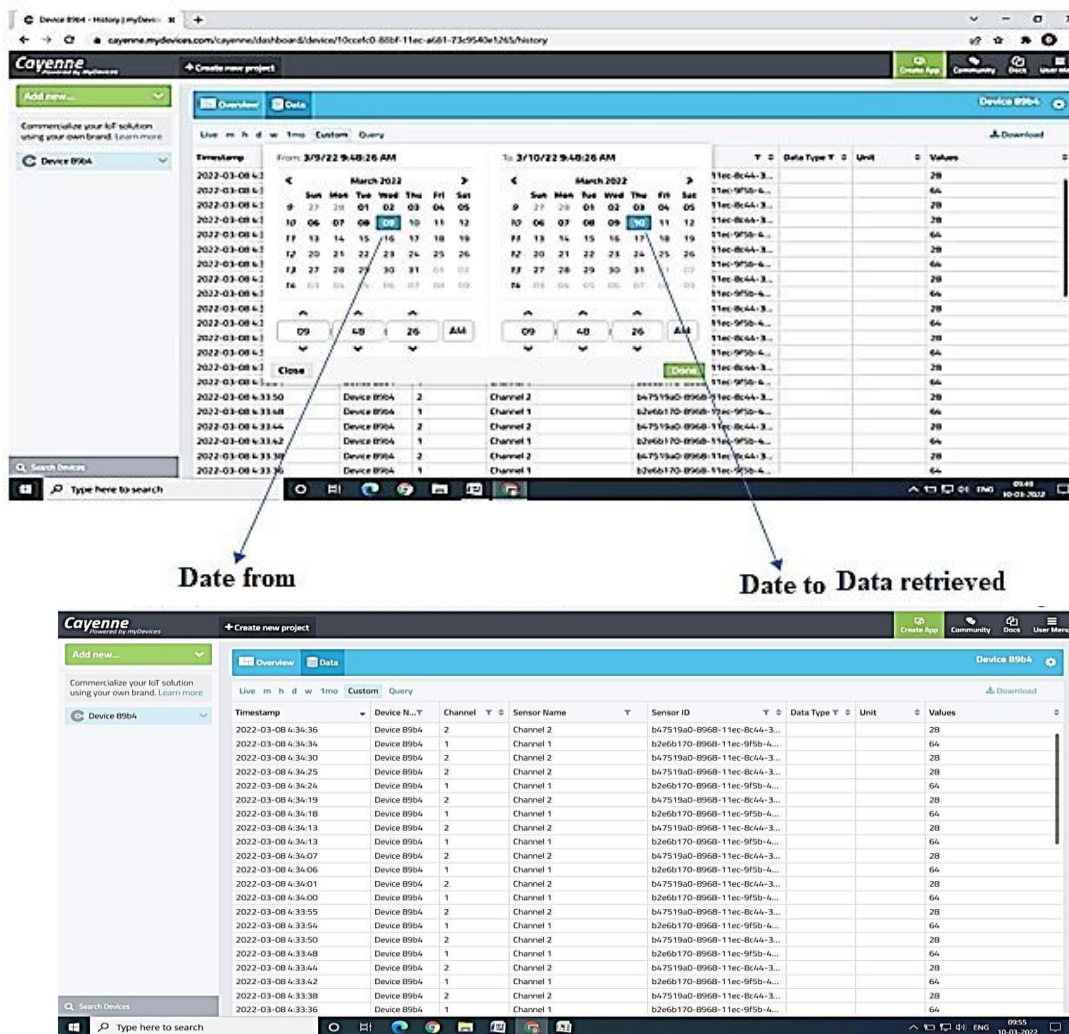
Device 89b4 - History | myDevic ×  +

cayenne.mydevices.com/cayenne/dashboard/device/10ccefc0-88bf-11ec-a681-73c9540e1265/history

Cayenne Powered by myDevices

+ Create new project

Create App Community Docs User Menu

Add new...

Commercialize your IoT solution using your own brand. Learn more

Device 89b4

Overview Data

Device 89b4

Live m h d w 1mo Custom Query

Download

Timestamp

From: 3/9/22 9:48:26 AM

To: 3/10/22 9:48:26 AM

| | March 2022 | | | | | | |
|---|---|---|---|---|---|---|---|
| | Sun | Mon | Tue | Wed | Thu | Fri | Sat |
| 9 | 27 | 28 | 01 | 02 | 03 | 04 | 05 |
| 10 | 06 | 07 | 08 | 09 | 10 | 11 | 12 |
| 11 | 13 | 14 | 15 | 16 | 17 | 18 | 19 |
| 12 | 20 | 21 | 22 | 23 | 24 | 25 | 26 |
| 13 | 27 | 28 | 29 | 30 | 31 | 01 | 02 |
| 14 | 03 | 04 | 05 | 06 | 07 | 08 | 09 |

09 48 26 AM

| | March 2022 | | | | | | |
|---|---|---|---|---|---|---|---|
| | Sun | Mon | Tue | Wed | Thu | Fri | Sat |
| 9 | 27 | 28 | 01 | 02 | 03 | 04 | 05 |
| 10 | 06 | 07 | 08 | 09 | 10 | 11 | 12 |
| 11 | 13 | 14 | 15 | 16 | 17 | 18 | 19 |
| 12 | 20 | 21 | 22 | 23 | 24 | 25 | 26 |
| 13 | 27 | 28 | 29 | 30 | 31 | 01 | 02 |
| 14 | 03 | 04 | 05 | 06 | 07 | 08 | 09 |

09 48 26 AM

Close

Done

Data Type Unit Values

Search Devices

Type here to search

ENG 09:49 10-03-2022

Date from

Date to Data retrieved

Cayenne Powered by myDevices

+ Create new project

Create App Community Docs User Menu

Add new...

Commercialize your IoT solution using your own brand. Learn more

Device 89b4

Overview Data

Device 89b4

Live m h d w 1mo Custom Query

Download

| Timestamp | Device N... | Channel | Sensor Name | Sensor ID | Data Type | Unit | Values |
|---|---|---|---|---|---|---|---|
| 2022-03-08 4:34:36 | Device 89b4 | 2 | Channel 2 | b47519a0-8968-11ec-8c44-3... | | | 28 |
| 2022-03-08 4:34:34 | Device 89b4 | 1 | Channel 1 | b2e6b170-8968-11ec-9f5b-4... | | | 64 |
| 2022-03-08 4:34:30 | Device 89b4 | 2 | Channel 2 | b47519a0-8968-11ec-8c44-3... | | | 28 |
| 2022-03-08 4:34:25 | Device 89b4 | 2 | Channel 2 | b47519a0-8968-11ec-8c44-3... | | | 28 |
| 2022-03-08 4:34:24 | Device 89b4 | 1 | Channel 1 | b2e6b170-8968-11ec-9f5b-4... | | | 64 |
| 2022-03-08 4:34:19 | Device 89b4 | 2 | Channel 2 | b47519a0-8968-11ec-8c44-3... | | | 28 |
| 2022-03-08 4:34:18 | Device 89b4 | 1 | Channel 1 | b2e6b170-8968-11ec-9f5b-4... | | | 64 |
| 2022-03-08 4:34:13 | Device 89b4 | 2 | Channel 2 | b47519a0-8968-11ec-8c44-3... | | | 28 |
| 2022-03-08 4:34:13 | Device 89b4 | 1 | Channel 1 | b2e6b170-8968-11ec-9f5b-4... | | | 64 |
| 2022-03-08 4:34:07 | Device 89b4 | 2 | Channel 2 | b47519a0-8968-11ec-8c44-3... | | | 28 |
| 2022-03-08 4:34:06 | Device 89b4 | 1 | Channel 1 | b2e6b170-8968-11ec-9f5b-4... | | | 64 |
| 2022-03-08 4:34:01 | Device 89b4 | 2 | Channel 2 | b47519a0-8968-11ec-8c44-3... | | | 28 |
| 2022-03-08 4:34:00 | Device 89b4 | 1 | Channel 1 | b2e6b170-8968-11ec-9f5b-4... | | | 64 |
| 2022-03-08 4:33:55 | Device 89b4 | 2 | Channel 2 | b47519a0-8968-11ec-8c44-3... | | | 28 |
| 2022-03-08 4:33:54 | Device 89b4 | 1 | Channel 1 | b2e6b170-8968-11ec-9f5b-4... | | | 64 |
| 2022-03-08 4:33:50 | Device 89b4 | 2 | Channel 2 | b47519a0-8968-11ec-8c44-3... | | | 28 |
| 2022-03-08 4:33:48 | Device 89b4 | 1 | Channel 1 | b2e6b170-8968-11ec-9f5b-4... | | | 64 |
| 2022-03-08 4:33:44 | Device 89b4 | 2 | Channel 2 | b47519a0-8968-11ec-8c44-3... | | | 28 |
| 2022-03-08 4:33:42 | Device 89b4 | 1 | Channel 1 | b2e6b170-8968-11ec-9f5b-4... | | | 64 |
| 2022-03-08 4:33:38 | Device 89b4 | 2 | Channel 2 | b47519a0-8968-11ec-8c44-3... | | | 28 |
| 2022-03-08 4:33:36 | Device 89b4 | 1 | Channel 1 | b2e6b170-8968-11ec-9f5b-4... | | | 64 |

Search Devices

Type here to search

ENG 09:55 10-03-2022